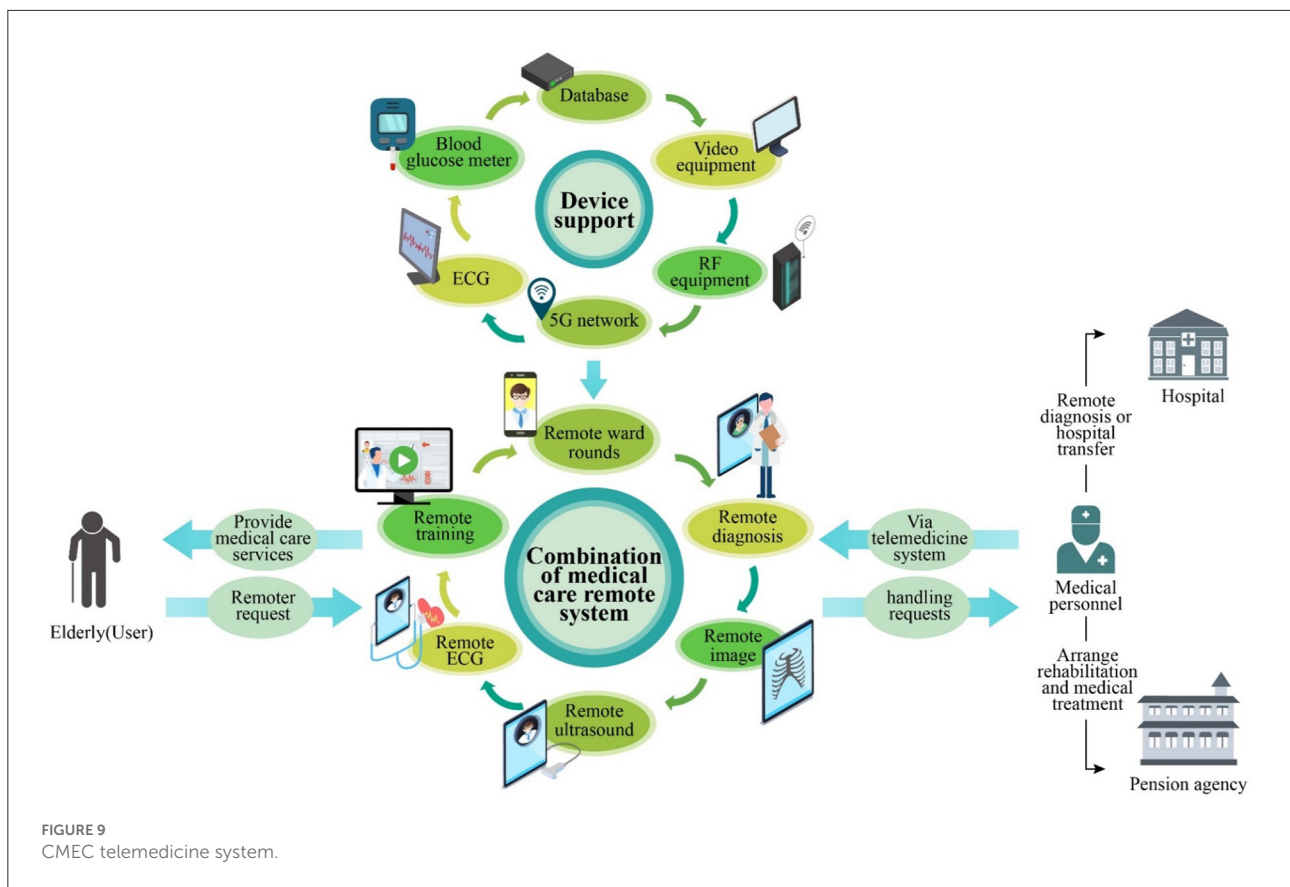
Database

Video equipment

Blood glucose meter

Device support

RF equipment

ECG

5G network

Remote ward rounds

Remote training

Remote diagnosis

Combination of medical care remote system

Remote ECG

Remote image

Remote ultrasound

Provide medical care services

Remoter request

Elderly(User)

Via telemedicine system

handling requests

Remote diagnosis or hospital transfer

Hospital

Medical personnel

Arrange rehabilitation and medical treatment

Pension agency

FIGURE 9
CMEC telemedicine system.